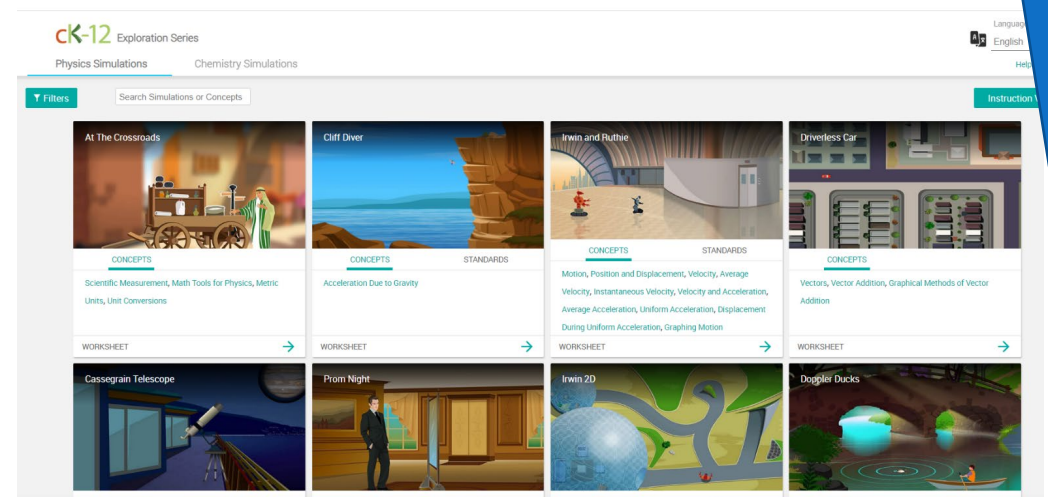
CK-12 Exploration Series

Physics Simulations Chemistry Simulations

Languag
English
Help

Filters Search Simulations or Concepts

Instruction V

At The Crossroads
CONCEPTS
Scientific Measurement, Math Tools for Physics, Metric Units, Unit Conversions
WORKSHEET

Cliff Diver
CONCEPTS STANDARDS
Acceleration Due to Gravity
WORKSHEET

Irwin and Ruthie
CONCEPTS STANDARDS
Motion, Position and Displacement, Velocity, Average Velocity, Instantaneous Velocity, Velocity and Acceleration, Average Acceleration, Uniform Acceleration, Displacement During Uniform Acceleration, Graphing Motion
WORKSHEET

Driverless Car
CONCEPTS
Vectors, Vector Addition, Graphical Methods of Vector Addition
WORKSHEET

Cassegrain Telescope

Prom Night

Irwin 2D

Doppler Ducks